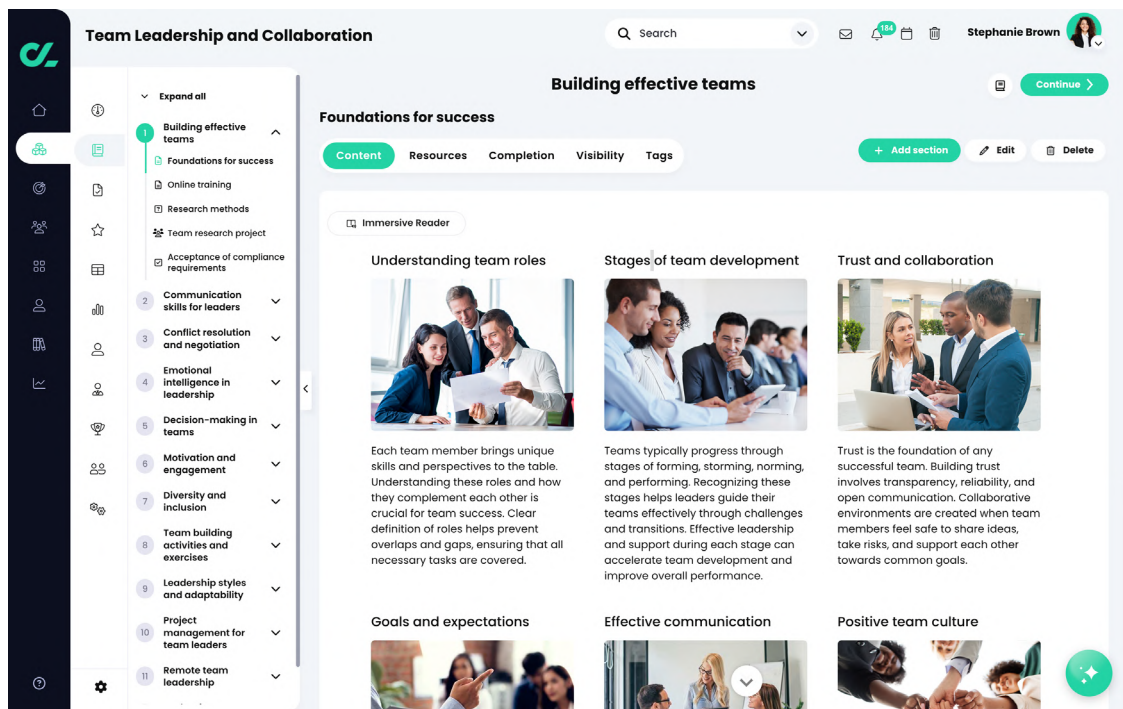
Team Leadership and Collaboration

Search

184

Stephanie Brown

Expand all

1 Building effective teams

Foundations for success

Online training

Research methods

Team research project

Acceptance of compliance requirements

2 Communication skills for leaders

3 Conflict resolution and negotiation

4 Emotional intelligence in leadership

5 Decision-making in teams

6 Motivation and engagement

7 Diversity and inclusion

8 Team building activities and exercises

9 Leadership styles and adaptability

10 Project management for team leaders

11 Remote team leadership

Building effective teams

Continue

Foundations for success

Content

Resources

Completion

Visibility

Tags

Add section

Edit

Delete

Immersive Reader

Understanding team roles

Each team member brings unique skills and perspectives to the table. Understanding these roles and how they complement each other is crucial for team success. Clear definition of roles helps prevent overlaps and gaps, ensuring that all necessary tasks are covered.

Stages of team development

Teams typically progress through stages of forming, storming, norming, and performing. Recognizing these stages helps leaders guide their teams effectively through challenges and transitions. Effective leadership and support during each stage can accelerate team development and improve overall performance.

Trust and collaboration

Trust is the foundation of any successful team. Building trust involves transparency, reliability, and open communication. Collaborative environments are created when team members feel safe to share ideas, take risks, and support each other towards common goals.

Goals and expectations

Effective communication

Positive team culture